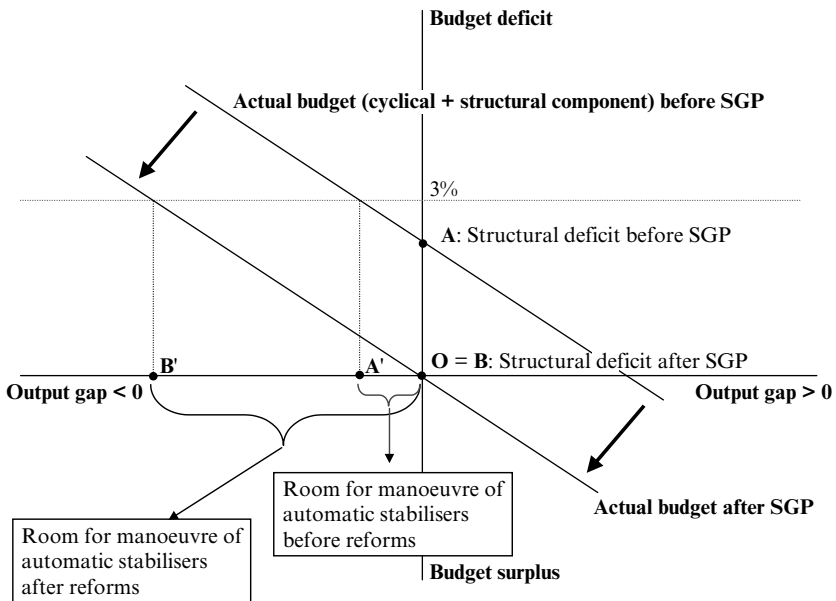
Budget deficit

Actual budget (cyclical + structural component) before SGP

3%

A: Structural deficit before SGP

B'

A'

O = B: Structural deficit after SGP

Output gap < 0

Output gap > 0

Room for manoeuvre of automatic stabilisers before reforms

Actual budget after SGP

Room for manoeuvre of automatic stabilisers after reforms

Budget surplus